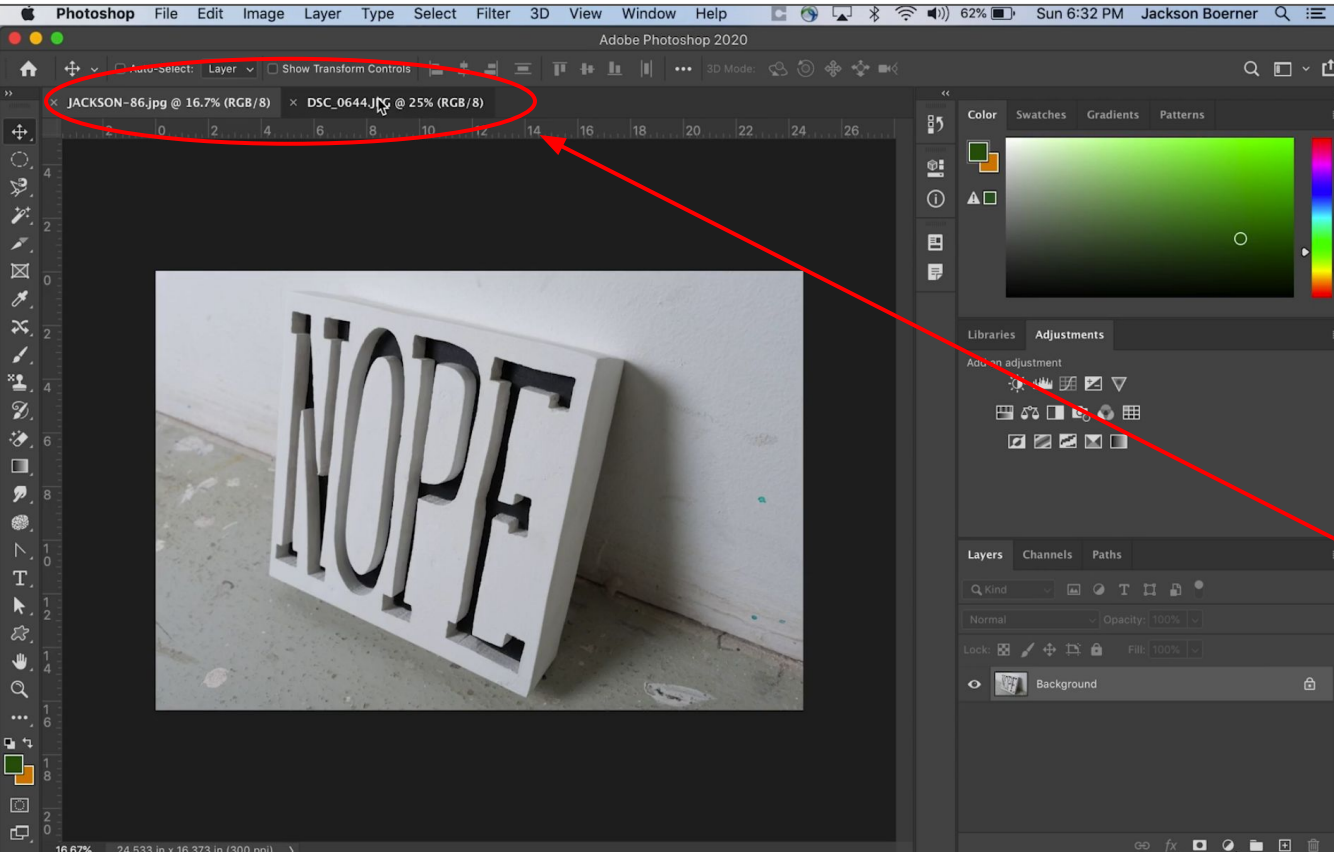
Photoshop File Edit Image Layer Type Select Filter 3D View Window Help

62% Sun 6:32 PM Jackson Boerner

Adobe Photoshop 2020

Auto-Select: Layer Show Transform Controls 3D Mode:

JACKSON-86.jpg @ 16.7% (RGB/8) DSC_0644.JPG @ 25% (RGB/8)

2 0 2 4 6 8 10 12 14 16 18 20 22 24 26

4 2 0 2 4 6 8 10 12 14 16 18 20

NOPE

Color Swatches Gradients Patterns

Libraries Adjustments

Add an adjustment

Layers Channels Paths

Kind

Normal Opacity: 100%

Lock: Fill: 100%

Background

16.67% 24.533 in x 16.373 in (300 ppi)